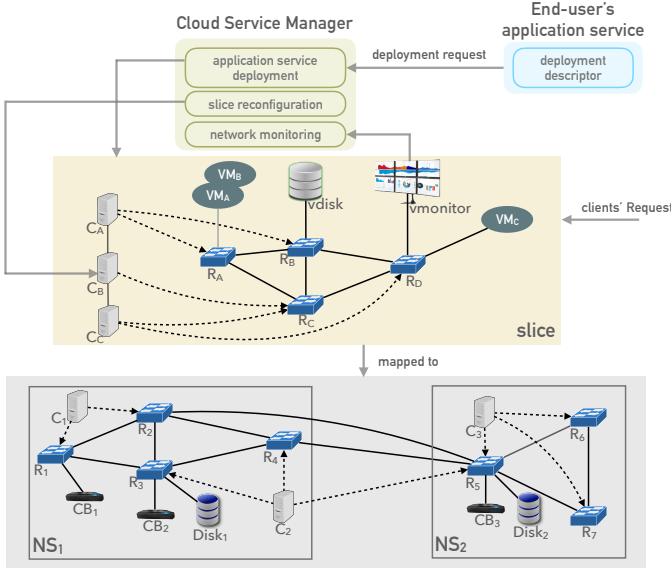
Cloud Service Manager

End-user's application service

application service deployment

slice reconfiguration

network monitoring

deployment request

deployment descriptor

$VM_B$

$VM_A$

vdisk

vmonitor

$VM_C$

clients' Request

$C_A$

$C_B$

$C_C$

$R_A$

$R_B$

$R_C$

$R_D$

slice

mapped to

$C_1$

$R_1$

$R_2$

$R_3$

$R_4$

$CB_1$

$CB_2$

$Disk_1$

$C_2$

$NS_1$

$C_3$

$R_5$

$R_6$

$R_7$

$CB_3$

$Disk_2$

$NS_2$